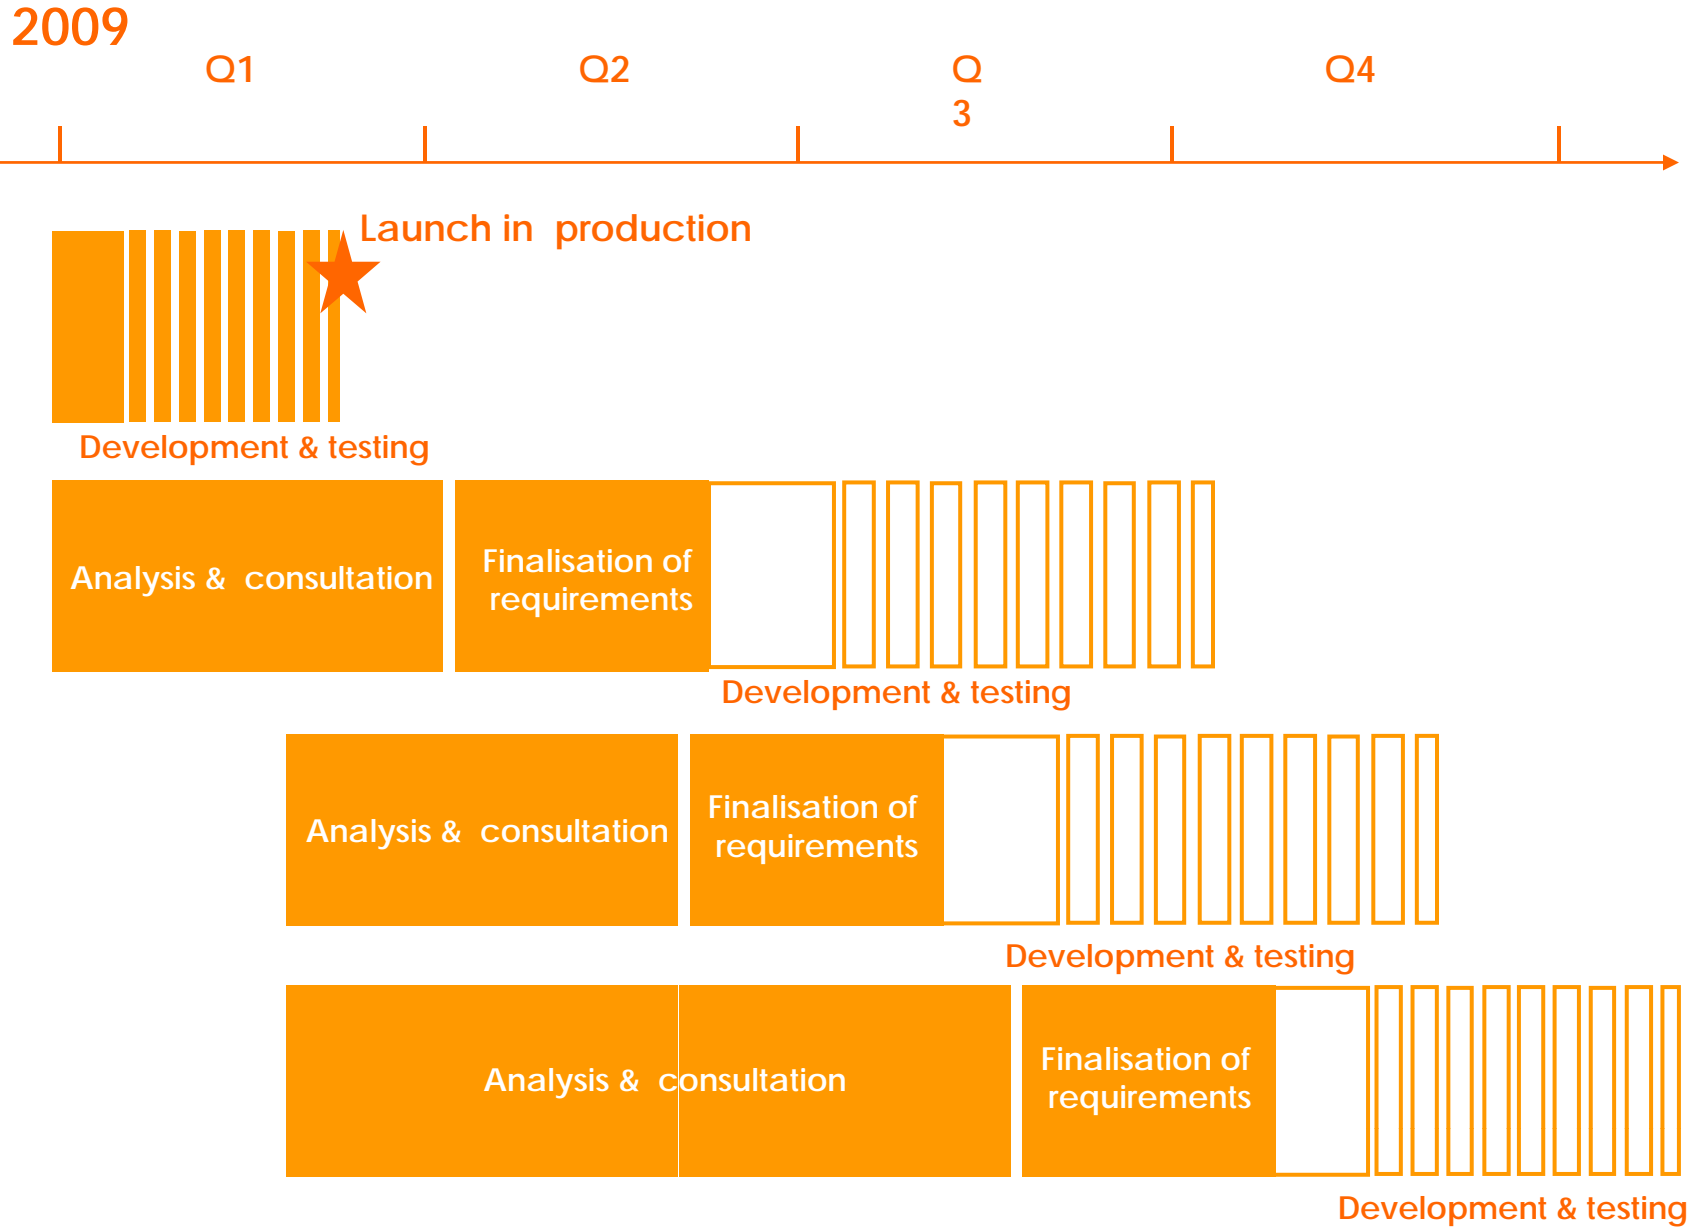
2009

Q1

Q2

Q
3

Q4

Launch in production

Development & testing

Analysis & consultation

Finalisation of requirements

Development & testing

Analysis & consultation

Finalisation of requirements

Development & testing

Analysis & consultation

Finalisation of requirements

Development & testing